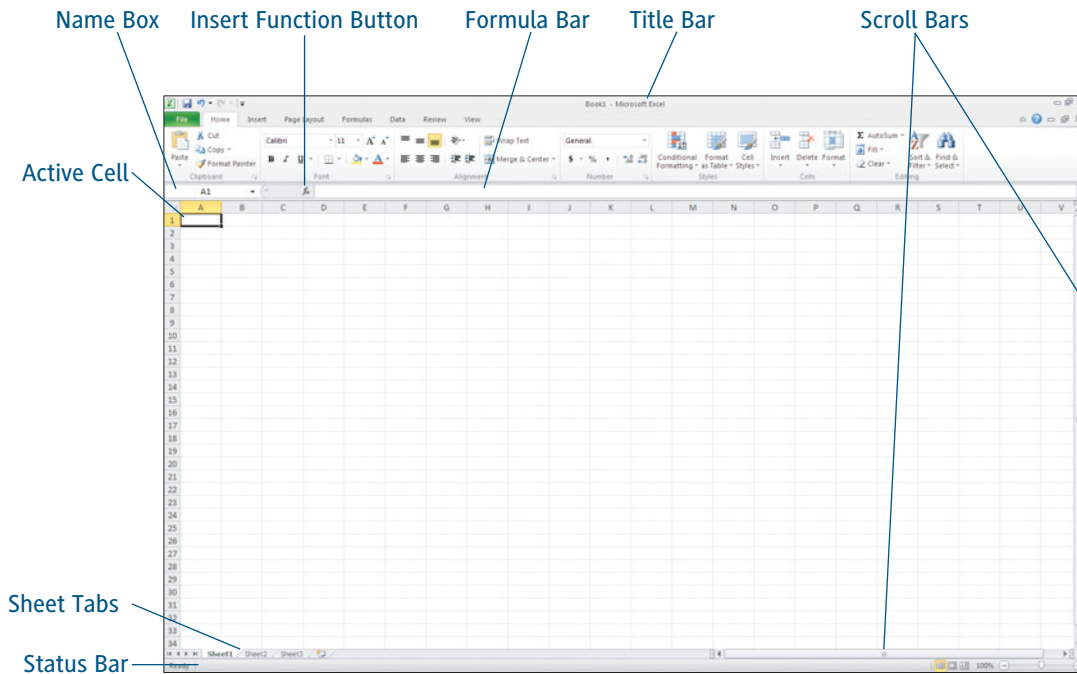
Name Box Insert Function Button Formula Bar Title Bar Scroll Bars

Active Cell

Sheet Tabs

Status Bar

Book1 - Microsoft Excel

File Home Insert Page Layout Formulas Data Review View

Cut
Copy
Paste Format Painter
Clipboard

Calibri 11
B I U
Font

Wrap Text
Merge & Center
Alignment

General
$ % ,
Number

Conditional Formatting
Format as Table
Cell Styles
Styles

Insert Delete Format
Cells

AutoSum
Fill
Clear
Sort & Filter
Find & Select
Editing

A1
$f_x$

A B C D E F G H I J K L M N O P Q R S T U V

1
2
3
4
5
6
7
8
9
10
11
12
13
14
15
16
17
18
19
20
21
22
23
24
25
26
27
28
29
30
31
32
33
34

Sheet1 Sheet2 Sheet3

Ready

100%